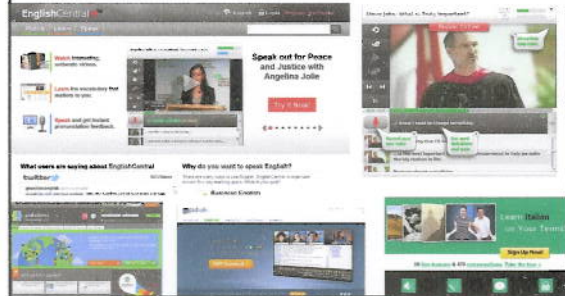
EnglishCentral

Watch interesting, authentic videos.

Learn the vocabulary that matters to you.

Speak and get instant pronunciation feedback.

Speak out for Peace and Justice with Angelina Jolie

Try It Now!

What users are saying about EnglishCentral

Why do you want to speak English?

Steve Jobs: What is Truly Important?

Learn Italian on Your Terms

Sign Up Now!